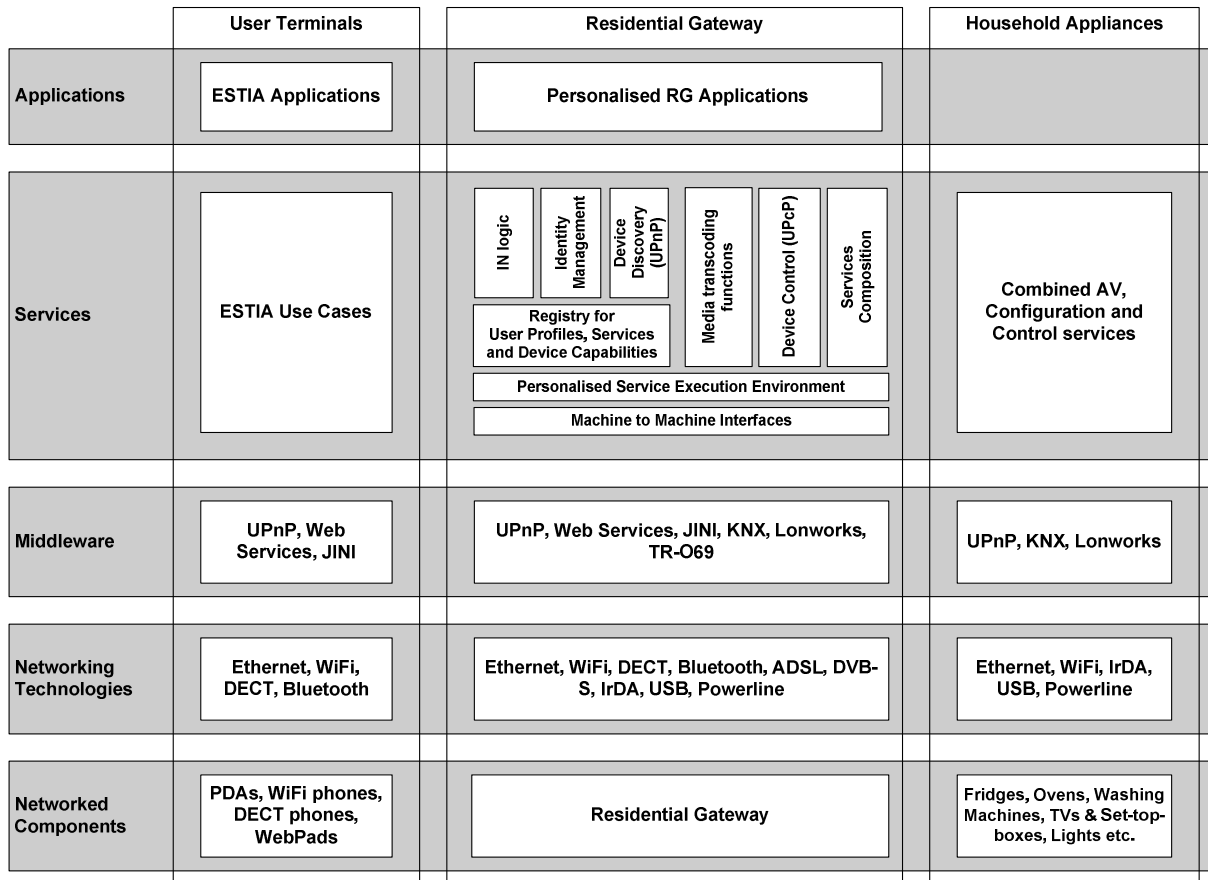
User Terminals

Residential Gateway

Household Appliances

Applications

ESTIA Applications

Personalised RG Applications

Services

ESTIA Use Cases

IN logic

Identity Management

Device Discovery (UPnP)

Media transcoding functions

Device Control (UPcP)

Services Composition

Registry for User Profiles, Services and Device Capabilities

Personalised Service Execution Environment

Machine to Machine Interfaces

Combined AV, Configuration and Control services

Middleware

UPnP, Web Services, JINI

UPnP, Web Services, JINI, KNX, Lonworks, TR-O69

UPnP, KNX, Lonworks

Networking Technologies

Ethernet, WiFi, DECT, Bluetooth

Ethernet, WiFi, DECT, Bluetooth, ADSL, DVB-S, IrDA, USB, Powerline

Ethernet, WiFi, IrDA, USB, Powerline

Networked Components

PDAs, WiFi phones, DECT phones, WebPads

Residential Gateway

Fridges, Ovens, Washing Machines, TVs & Set-top-boxes, Lights etc.